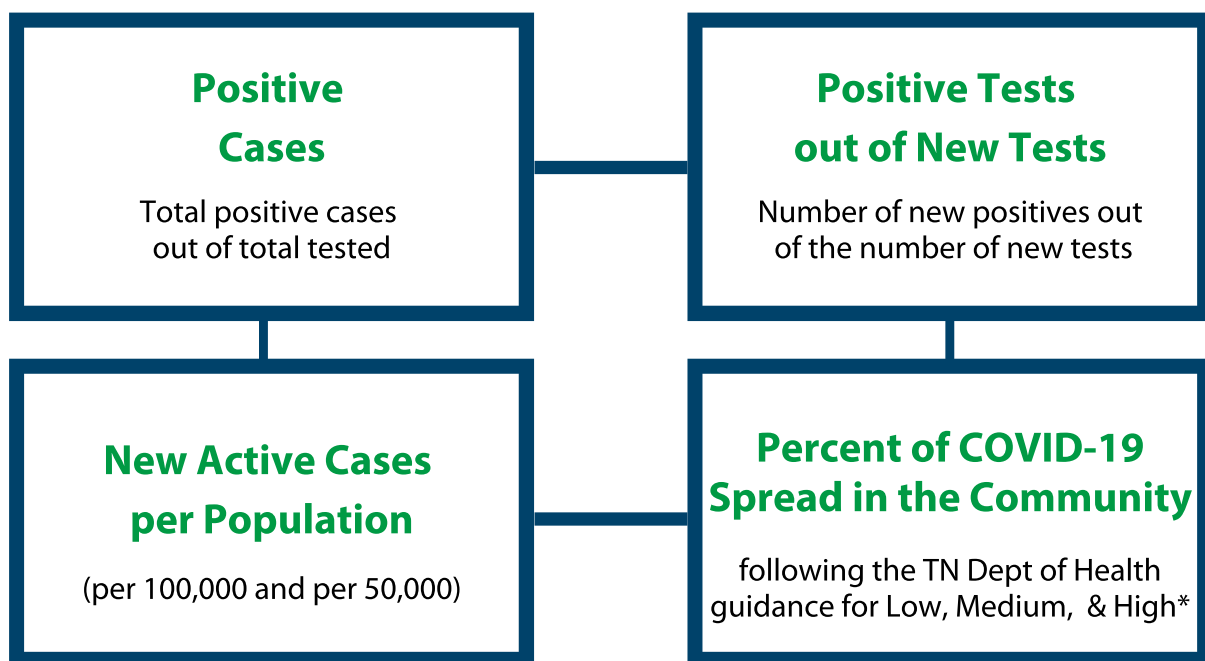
Positive Cases

Total positive cases out of total tested

Positive Tests out of New Tests

Number of new positives out of the number of new tests

New Active Cases per Population

(per 100,000 and per 50,000)

Percent of COVID-19 Spread in the Community

following the TN Dept of Health guidance for Low, Medium, & High*